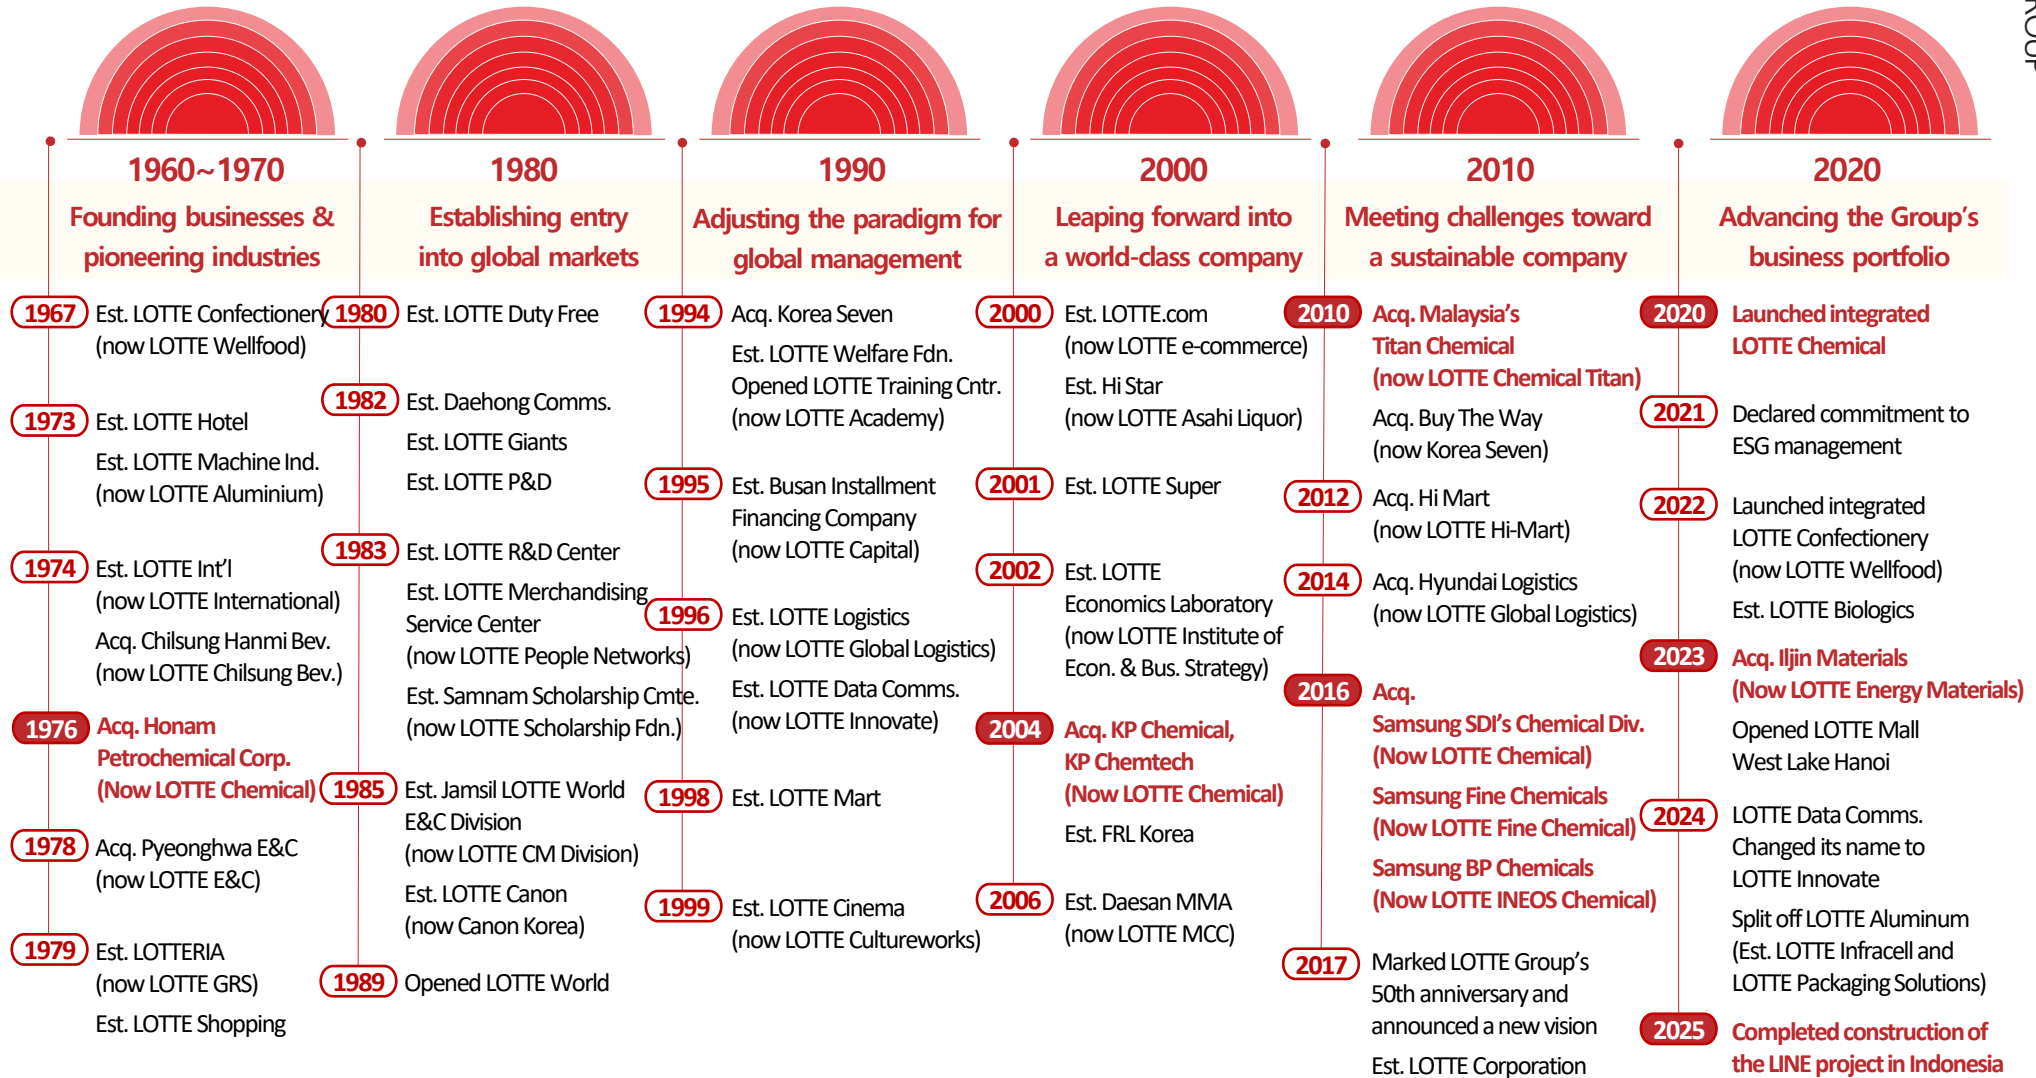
1960~1970
Founding businesses & pioneering industries

1967 Est. LOTTE Confectionery (now LOTTE Wellfood)

1973 Est. LOTTE Hotel
Est. LOTTE Machine Ind. (now LOTTE Aluminium)

1974 Est. LOTTE Int'l (now LOTTE International)
Acq. Chilsung Hanmi Bev. (now LOTTE Chilsung Bev.)

1976 Acq. Honam Petrochemical Corp. (Now LOTTE Chemical)

1978 Acq. Pyeonghwa E&C (now LOTTE E&C)

1979 Est. LOTTERIA (now LOTTE GRS)
Est. LOTTE Shopping

1980
Establishing entry into global markets

1980 Est. LOTTE Duty Free

1982 Est. Daehong Comms.
Est. LOTTE Giants
Est. LOTTE P&D

1983 Est. LOTTE R&D Center
Est. LOTTE Merchandising Service Center (now LOTTE People Networks)
Est. Samnam Scholarship Cmte. (now LOTTE Scholarship Fdn.)

1985 Est. Jamsil LOTTE World E&C Division (now LOTTE CM Division)
Est. LOTTE Canon (now Canon Korea)

1989 Opened LOTTE World

1990
Adjusting the paradigm for global management

1994 Acq. Korea Seven
Est. LOTTE Welfare Fdn.
Opened LOTTE Training Cntr. (now LOTTE Academy)

1995 Est. Busan Installment Financing Company (now LOTTE Capital)

1996 Est. LOTTE Logistics (now LOTTE Global Logistics)
Est. LOTTE Data Comms. (now LOTTE Innovate)

1998 Est. LOTTE Mart

1999 Est. LOTTE Cinema (now LOTTE Cultureworks)

2000
Leaping forward into a world-class company

2000 Est. LOTTE.com (now LOTTE e-commerce)
Est. Hi Star (now LOTTE Asahi Liquor)

2001 Est. LOTTE Super

2002 Est. LOTTE Economics Laboratory (now LOTTE Institute of Econ. & Bus. Strategy)

2004 Acq. KP Chemical, KP Chemtech (Now LOTTE Chemical)
Est. FRL Korea

2006 Est. Daesan MMA (now LOTTE MCC)

2010
Meeting challenges toward a sustainable company

2010 Acq. Malaysia's Titan Chemical (now LOTTE Chemical Titan)
Acq. Buy The Way (now Korea Seven)

2012 Acq. Hi Mart (now LOTTE Hi-Mart)

2014 Acq. Hyundai Logistics (now LOTTE Global Logistics)

2016 Acq. Samsung SDI's Chemical Div. (Now LOTTE Chemical)
Samsung Fine Chemicals (Now LOTTE Fine Chemical)
Samsung BP Chemicals (Now LOTTE INEOS Chemical)

2017 Marked LOTTE Group's 50th anniversary and announced a new vision
Est. LOTTE Corporation

2020
Advancing the Group's business portfolio

2020 Launched integrated LOTTE Chemical

2021 Declared commitment to ESG management

2022 Launched integrated LOTTE Confectionery (now LOTTE Wellfood)
Est. LOTTE Biologics

2023 Acq. Iljin Materials (Now LOTTE Energy Materials)
Opened LOTTE Mall West Lake Hanoi

2024 LOTTE Data Comms. Changed its name to LOTTE Innovate
Split off LOTTE Aluminum (Est. LOTTE Infracell and LOTTE Packaging Solutions)

2025 Completed construction of the LINE project in Indonesia